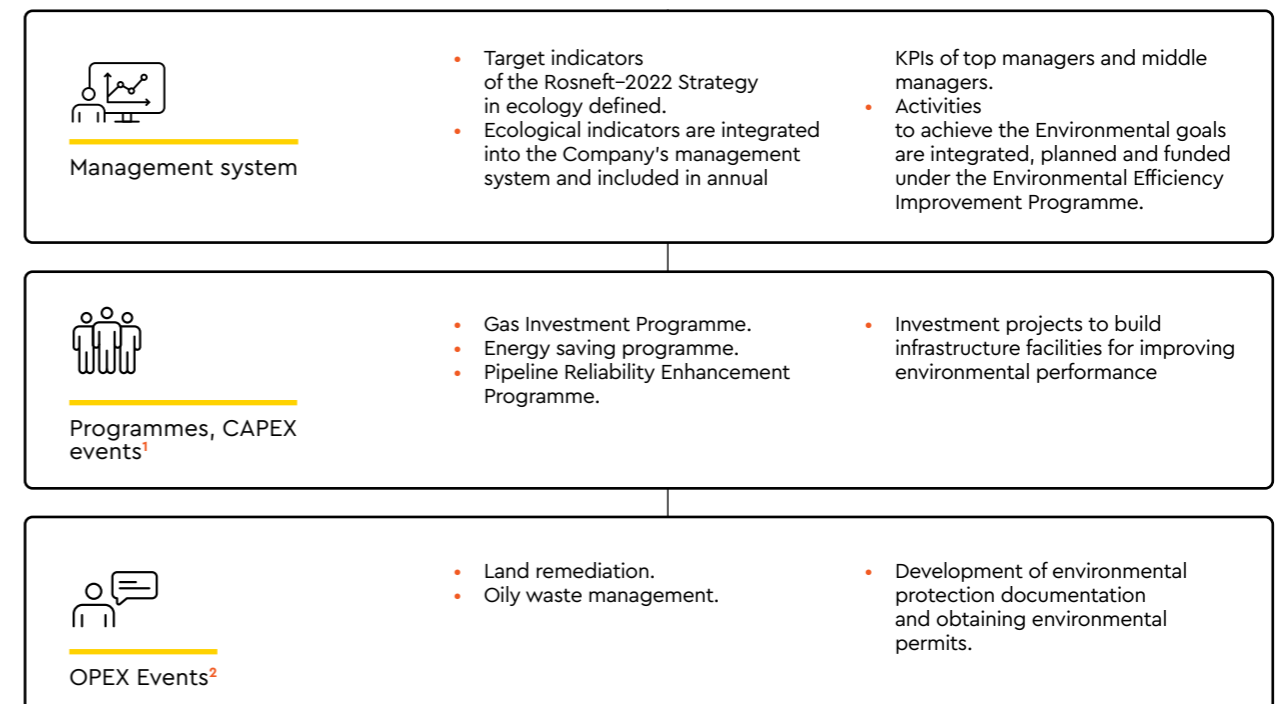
Management system

- Target indicators of the Rosneft–2022 Strategy in ecology defined.
- Ecological indicators are integrated into the Company's management system and included in annual KPIs of top managers and middle managers.
- Activities to achieve the Environmental goals are integrated, planned and funded under the Environmental Efficiency Improvement Programme.

Programmes, CAPEX events$^1$

- Gas Investment Programme.
- Energy saving programme.
- Pipeline Reliability Enhancement Programme.
- Investment projects to build infrastructure facilities for improving environmental performance

OPEX Events$^2$

- Land remediation.
- Oily waste management.
- Development of environmental protection documentation and obtaining environmental permits.